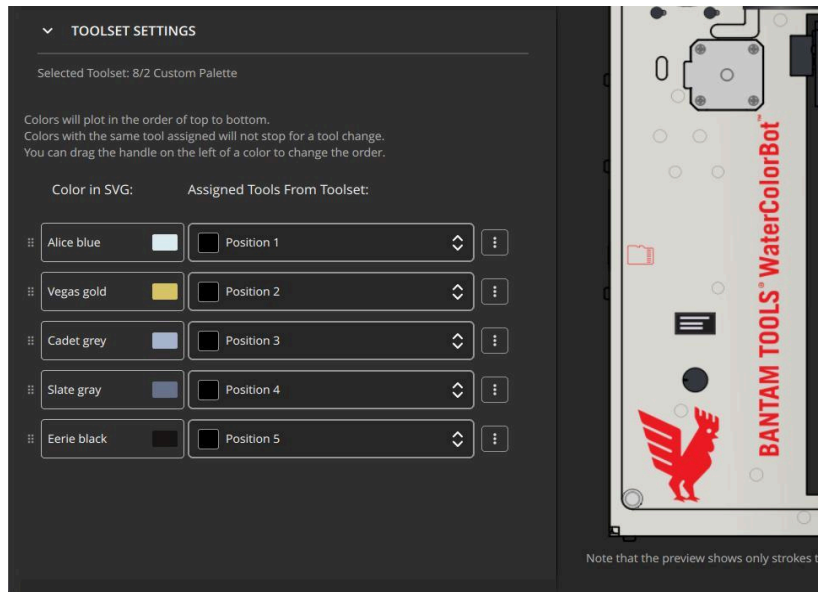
TOOLSET SETTINGS

Selected Toolset: 8/2 Custom Palette

Colors will plot in the order of top to bottom.
Colors with the same tool assigned will not stop for a tool change.
You can drag the handle on the left of a color to change the order.

Color in SVG: Assigned Tools From Toolset:

| Color in SVG | Assigned Tools From Toolset |
|---|---|
| Alice blue | Position 1 |
| Vegas gold | Position 2 |
| Cadet grey | Position 3 |
| Slate gray | Position 4 |
| Eerie black | Position 5 |

BANTAM TOOLS® WaterColorBot™

Note that the preview shows only strokes t